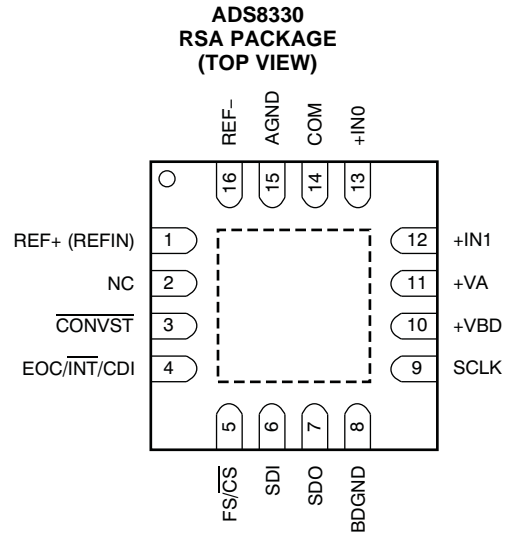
ADS8330
RSA PACKAGE
(TOP VIEW)

REF–
AGND
COM
+IN0

16
15
14
13

REF+ (REFIN) 1
NC 2
$\overline{\text{CONVST}}$ 3
EOC/$\overline{\text{INT}}$/CDI 4

12 +IN1
11 +VA
10 +VBD
9 SCLK

5
6
7
8

FS/$\overline{\text{CS}}$
SDI
SDO
BDGND